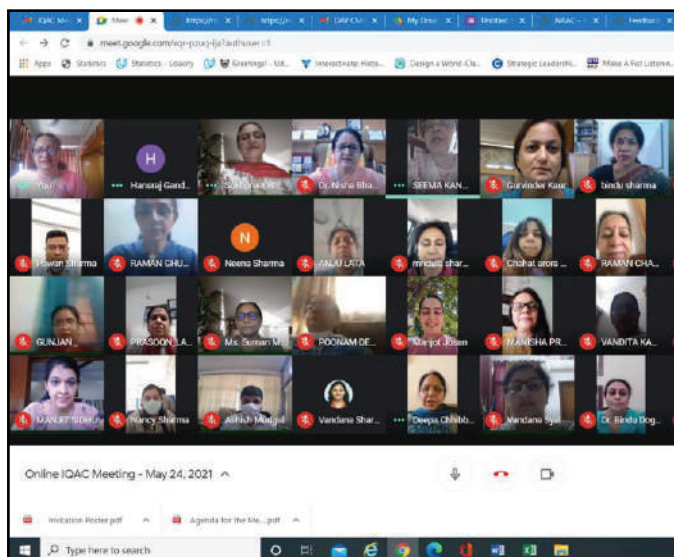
IQAC Me... × Meet × https://r... × https://r... × DAV CU... × My Drive × Untitled × NAAC - ... × Feedback

meet.google.com/wqr-pzuq-fja?authuser=1

Apps Statistics Statistics - Udacity Greetings! - Sid... Interactivate: Histo... Design a Word Cla... Strategic Leadershi... Make A Fist Listen...

You
H
Hansraj Gand...
SOM...
Dr. Nisha Bha...
SEEMA KAN...
Gurvinder Kaur
bindu sharma
Pawan Sharma
RAMAN GHU...
N
Neena Sharma
ANJU LATA
mridula shar...
Chahat arora
RAMAN CHA...
GUNJAN...
PRASOON LA...
Ms. Suman Me...
POONAM DE...
Manjot Josan
MANISHA PR...
VANDITA KA...
MANJIT SIDHU
Nancy Sharma
Ashish Mudgal
Vandana Shar...
Deepa Chhibb...
Vandana Syal
Dr. Bindu Dog...

Online IQAC Meeting - May 24, 2021 ^

Invitation Poster.pdf ^
Agenda for the Me....pdf ^

Type here to search